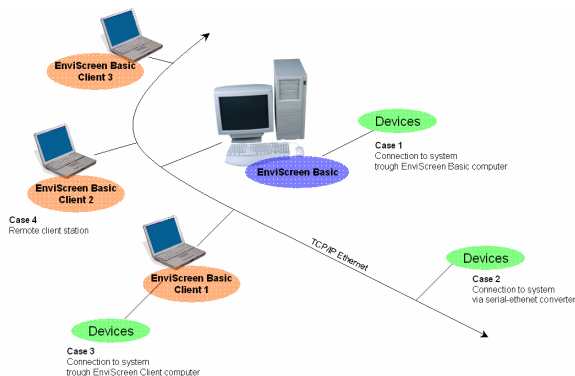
EnviScreen Basic Client 3

EnviScreen Basic Client 2

Case 4
Remote client station

EnviScreen Basic

Devices

Case 1
Connection to system trough EnviScreen Basic computer

TCP/IP Ethernet

Devices

Case 2
Connection to system via serial-ethenet converter

EnviScreen Basic Client 1

Devices

Case 3
Connection to system trough EnviScreen Client computer